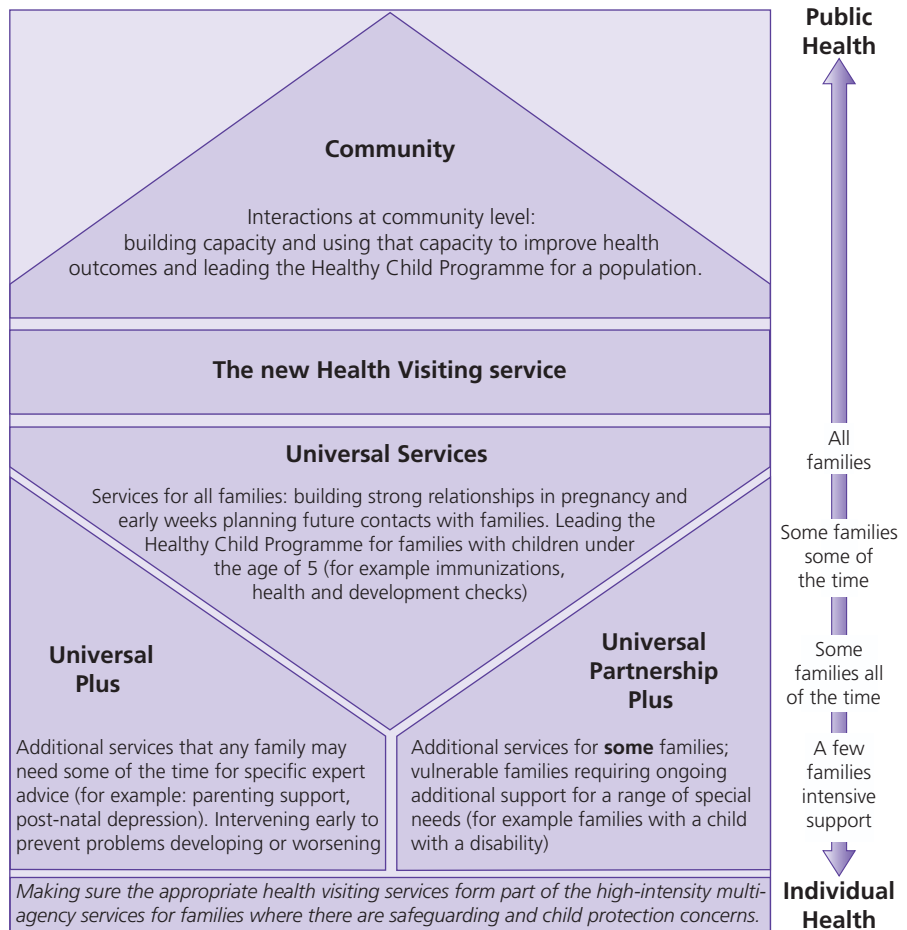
Public Health

Community

Interactions at community level: building capacity and using that capacity to improve health outcomes and leading the Healthy Child Programme for a population.

The new Health Visiting service

Universal Services

Services for all families: building strong relationships in pregnancy and early weeks planning future contacts with families. Leading the Healthy Child Programme for families with children under the age of 5 (for example immunizations, health and development checks)

Universal Plus

Additional services that any family may need some of the time for specific expert advice (for example: parenting support, post-natal depression). Intervening early to prevent problems developing or worsening

Universal Partnership Plus

Additional services for **some** families; vulnerable families requiring ongoing additional support for a range of special needs (for example families with a child with a disability)

*Making sure the appropriate health visiting services form part of the high-intensity multi-agency services for families where there are safeguarding and child protection concerns.*

All families

Some families some of the time

Some families all of the time

A few families intensive support

Individual Health